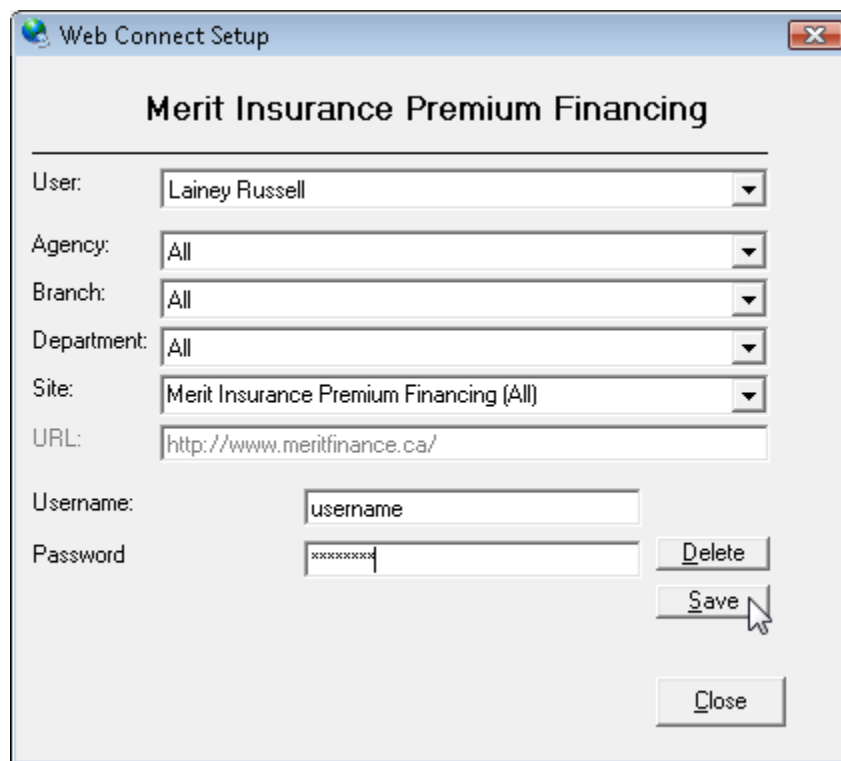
Web Connect Setup

Merit Insurance Premium Financing

User: Lainey Russell

Agency: All

Branch: All

Department: All

Site: Merit Insurance Premium Financing (All)

URL: http://www.meritfinance.ca/

Username: username

Password ********

Delete

Save

Close